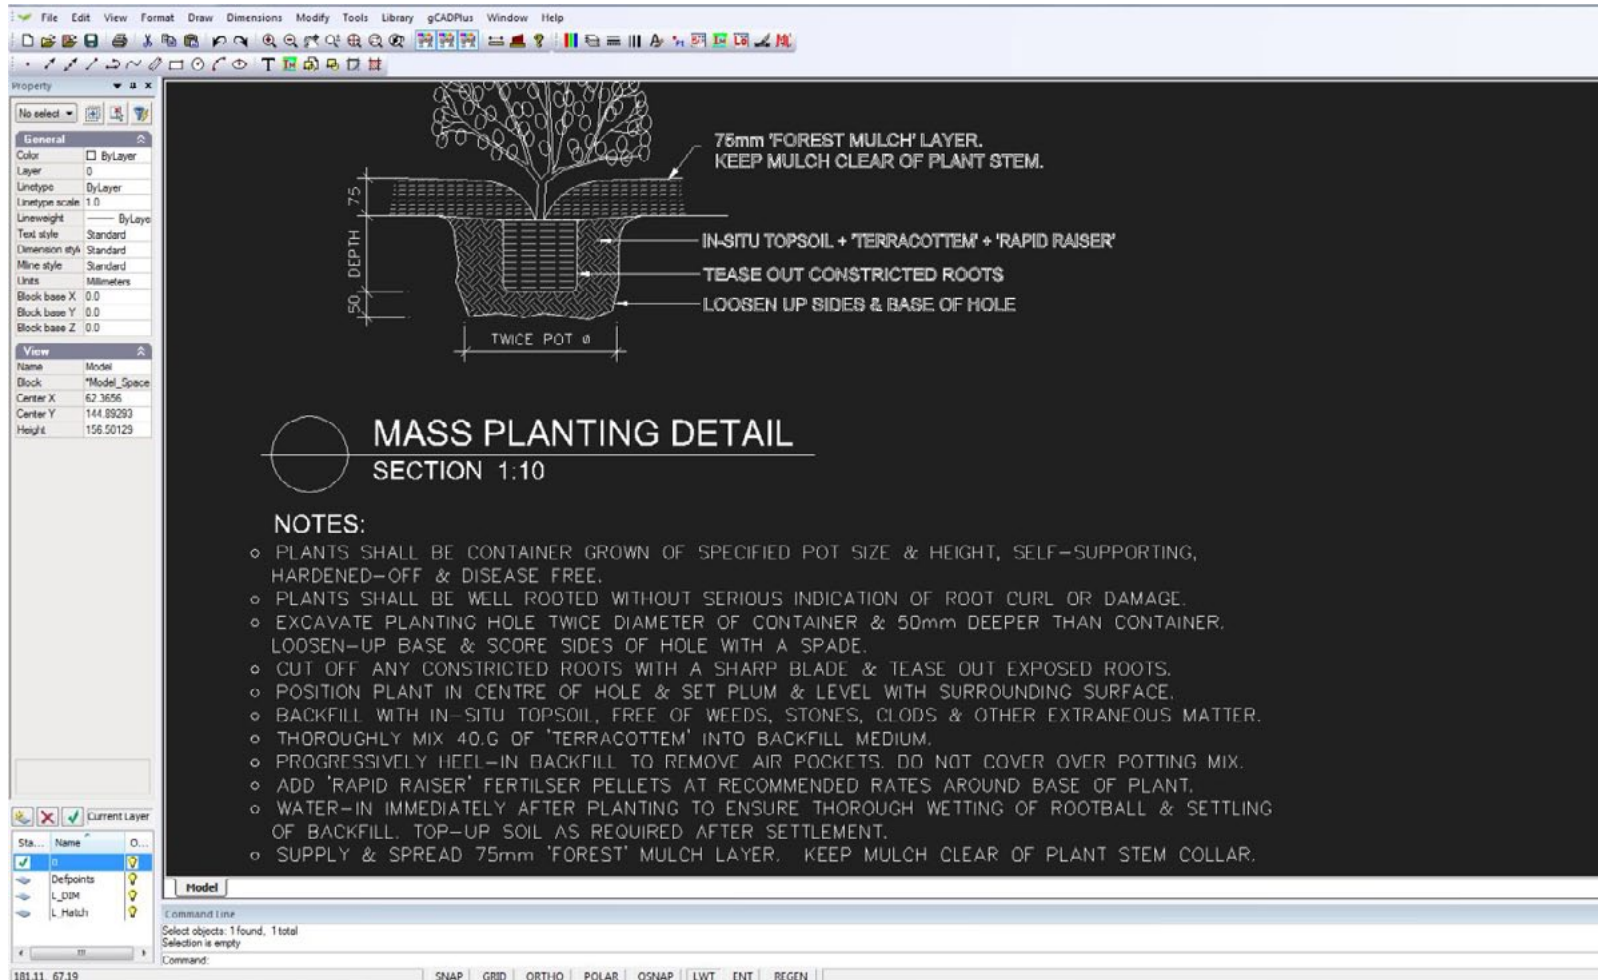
File Edit View Format Draw Dimensions Modify Tools Library gCADPlus Window Help

Property

No select

General
| | |
|---|---|
| Color | ByLayer |
| Layer | 0 |
| Linetype | ByLayer |
| Linetype scale | 1.0 |
| Lineweight | ByLayo |
| Text style | Standard |
| Dimension style | Standard |
| Mline style | Standard |
| Units | Millimeters |
| Block base X | 0.0 |
| Block base Y | 0.0 |
| Block base Z | 0.0 |

View
| | |
|---|---|
| Name | Model |
| Block | *Model_Space |
| Center X | 62.3656 |
| Center Y | 144.89293 |
| Height | 156.50129 |

75mm 'FOREST MULCH' LAYER.
KEEP MULCH CLEAR OF PLANT STEM.

75

DEPTH

50

IN-SITU TOPSOIL + 'TERRACOTTEM' + 'RAPID RAISER'

TEASE OUT CONSTRICTED ROOTS

LOOSEN UP SIDES & BASE OF HOLE

TWICE POT ø

MASS PLANTING DETAIL
SECTION 1:10

NOTES:
o PLANTS SHALL BE CONTAINER GROWN OF SPECIFIED POT SIZE & HEIGHT, SELF-SUPPORTING, HARDENED-OFF & DISEASE FREE.
o PLANTS SHALL BE WELL ROOTED WITHOUT SERIOUS INDICATION OF ROOT CURL OR DAMAGE.
o EXCAVATE PLANTING HOLE TWICE DIAMETER OF CONTAINER & 50mm DEEPER THAN CONTAINER. LOOSEN-UP BASE & SCORE SIDES OF HOLE WITH A SPADE.
o CUT OFF ANY CONSTRICTED ROOTS WITH A SHARP BLADE & TEASE OUT EXPOSED ROOTS.
o POSITION PLANT IN CENTRE OF HOLE & SET PLUM & LEVEL WITH SURROUNDING SURFACE.
o BACKFILL WITH IN-SITU TOPSOIL, FREE OF WEEDS, STONES, CLODS & OTHER EXTRANEOUS MATTER.
o THOROUGHLY MIX 40.G OF 'TERRACOTTEM' INTO BACKFILL MEDIUM.
o PROGRESSIVELY HEEL-IN BACKFILL TO REMOVE AIR POCKETS. DO NOT COVER OVER POTTING MIX.
o ADD 'RAPID RAISER' FERTILSER PELLETS AT RECOMMENDED RATES AROUND BASE OF PLANT.
o WATER-IN IMMEDIATELY AFTER PLANTING TO ENSURE THOROUGH WETTING OF ROOTBALL & SETTLING OF BACKFILL. TOP-UP SOIL AS REQUIRED AFTER SETTLEMENT.
o SUPPLY & SPREAD 75mm 'FOREST' MULCH LAYER. KEEP MULCH CLEAR OF PLANT STEM COLLAR.

Current Layer

| Sta... | Name | O... |
|---|---|---|
| | 0 | |
| | Defpoints | |
| | L_DIM | |
| | L_Hatch | |

Model

Command Line
Select objects: 1 found, 1 total
Selection is empty
Command:

181.11, 67.19

SNAP GRID ORTHO POLAR OSNAP LWT ENT REGEN